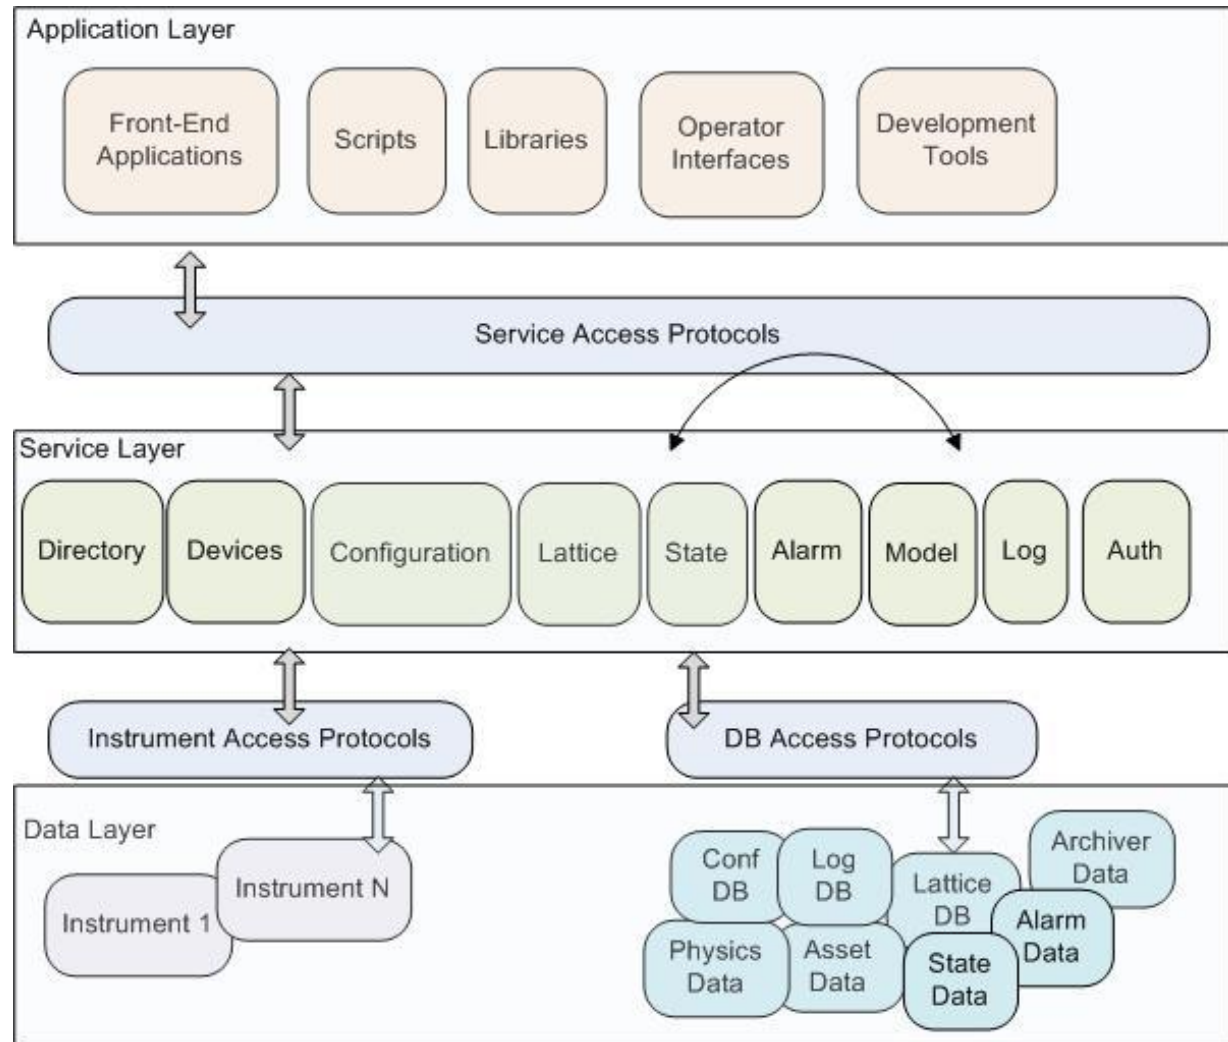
Application Layer

Front-End Applications

Scripts

Libraries

Operator Interfaces

Development Tools

Service Access Protocols

Service Layer

Directory

Devices

Configuration

Lattice

State

Alarm

Model

Log

Auth

Instrument Access Protocols

DB Access Protocols

Data Layer

Instrument N

Instrument 1

Conf DB

Log DB

Lattice DB

Archiver Data

Alarm Data

Physics Data

Asset Data

State Data